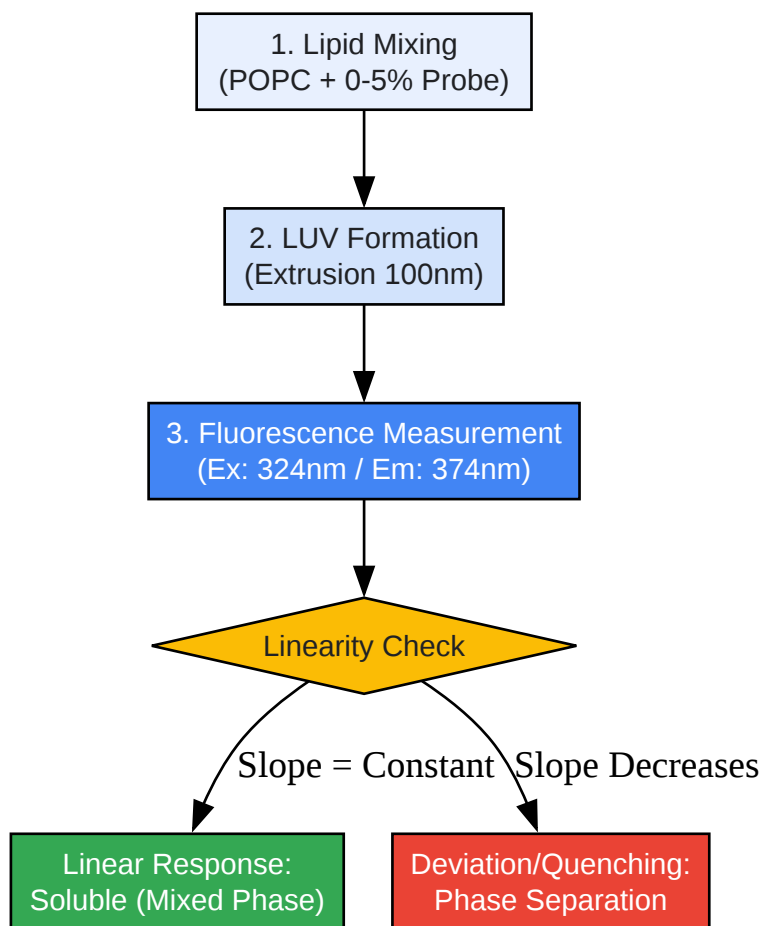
1. Lipid Mixing
(POPC + 0-5% Probe)

2. LUV Formation
(Extrusion 100nm)

3. Fluorescence Measurement
(Ex: 324nm / Em: 374nm)

Linearity Check

Slope = Constant

Slope Decreases

Linear Response:
Soluble (Mixed Phase)

Deviation/Quenching:
Phase Separation